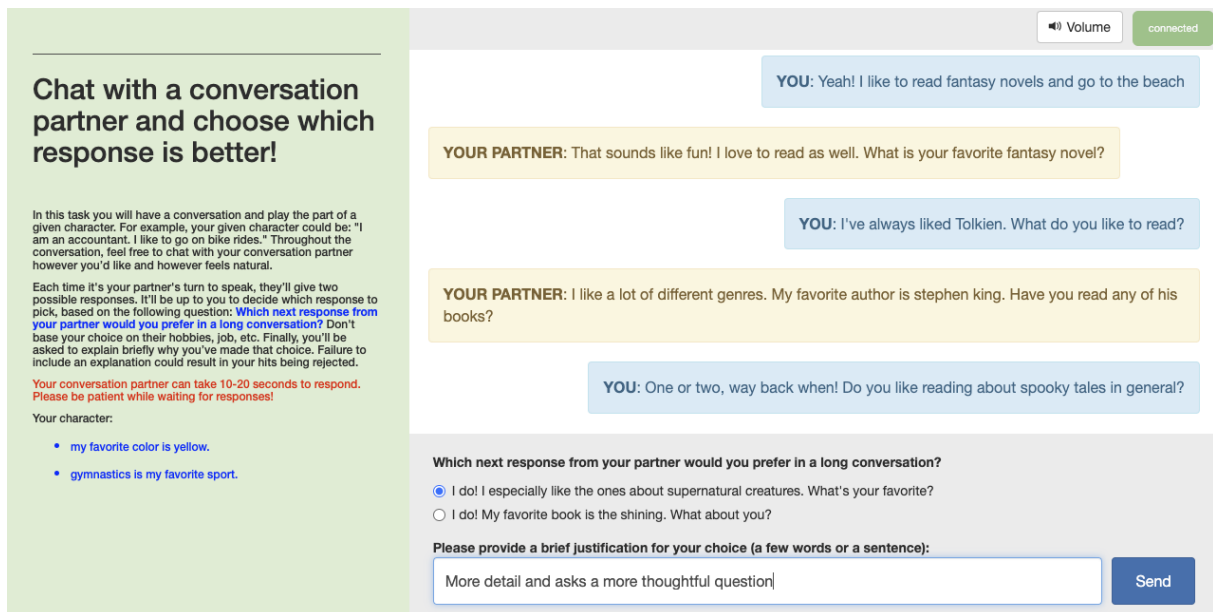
Chat with a conversation partner and choose which response is better!

In this task you will have a conversation and play the part of a given character. For example, your given character could be: "I am an accountant. I like to go on bike rides." Throughout the conversation, feel free to chat with your conversation partner however you'd like and however feels natural.

Each time it's your partner's turn to speak, they'll give two possible responses. It'll be up to you to decide which response to pick, based on the following question: Which next response from your partner would you prefer in a long conversation? Don't base your choice on their hobbies, job, etc. Finally, you'll be asked to explain briefly why you've made that choice. Failure to include an explanation could result in your hits being rejected.

Your conversation partner can take 10-20 seconds to respond. Please be patient while waiting for responses!

Your character:

- my favorite color is yellow.
- gymnastics is my favorite sport.

Volume

connected

YOU: Yeah! I like to read fantasy novels and go to the beach

YOUR PARTNER: That sounds like fun! I love to read as well. What is your favorite fantasy novel?

YOU: I've always liked Tolkien. What do you like to read?

YOUR PARTNER: I like a lot of different genres. My favorite author is stephen king. Have you read any of his books?

YOU: One or two, way back when! Do you like reading about spooky tales in general?

Which next response from your partner would you prefer in a long conversation?

I do! I especially like the ones about supernatural creatures. What's your favorite?

I do! My favorite book is the shining. What about you?

Please provide a brief justification for your choice (a few words or a sentence):

More detail and asks a more thoughtful question

Send